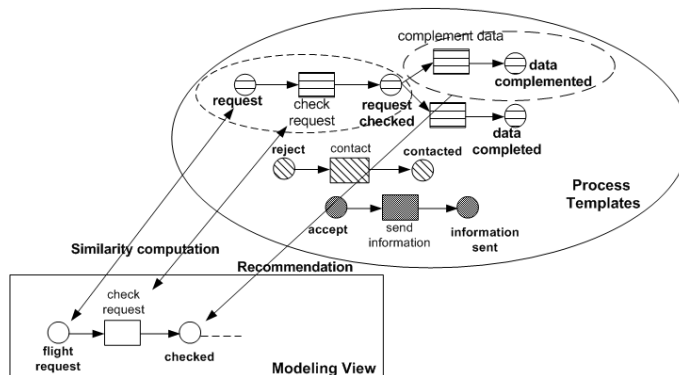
complement data

request

check request

request checked

data complemented

data completed

reject

contact

contacted

accept

send information

information sent

Process Templates

Similarity computation

Recommendation

check request

flight request

checked

Modeling View